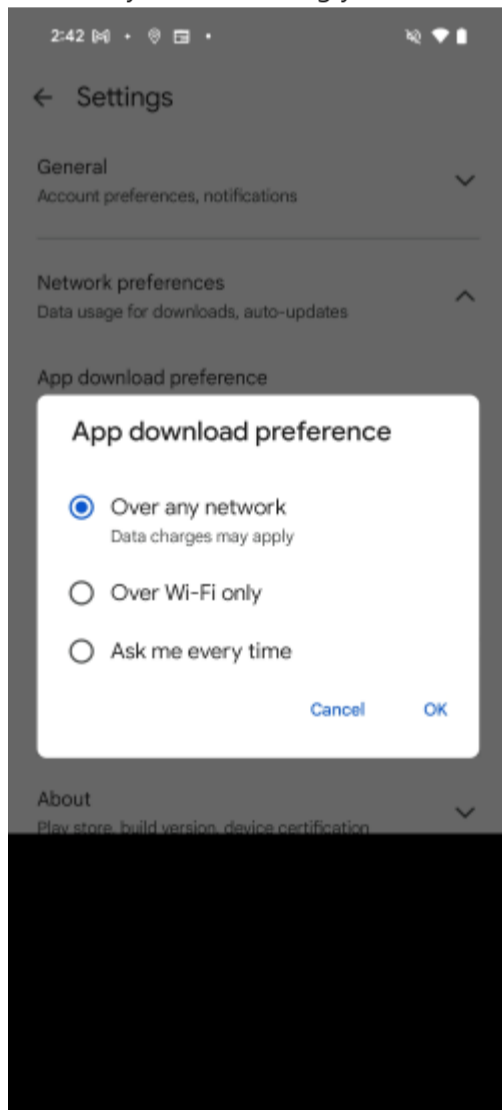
2:42

Settings

General
Account preferences, notifications

Network preferences
Data usage for downloads, auto-updates

App download preference

App download preference

Over any network
Data charges may apply

Over Wi-Fi only

Ask me every time

Cancel OK

About
Play store, build version, device certification